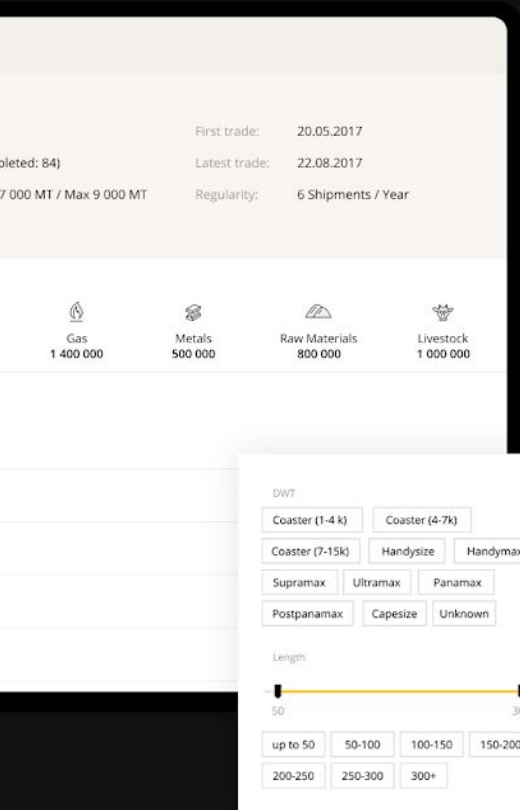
pleted: 84)

7 000 MT / Max 9 000 MT

First trade: 20.05.2017

Latest trade: 22.08.2017

Regularity: 6 Shipments / Year

Gas
1 400 000

Metals
500 000

Raw Materials
800 000

Livestock
1 000 000

DWT

Coaster (1-4 k)
Coaster (4-7k)
Coaster (7-15k)
Handysize
Handymax
Supramax
Ultramax
Panamax
Postpanamax
Capesize
Unknown

Length

50
30

up to 50
50-100
100-150
150-200
200-250
250-300
300+